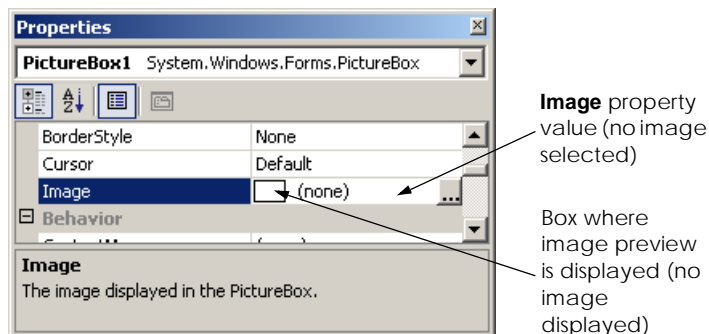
Properties

PictureBox1 System.Windows.Forms.PictureBox

| | |
|---|---|
| BorderStyle | None |
| Cursor | Default |
| Image | (none) |

Behavior

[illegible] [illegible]

Image

The image displayed in the PictureBox.

Image property value (no image selected)

Box where image preview is displayed (no image displayed)